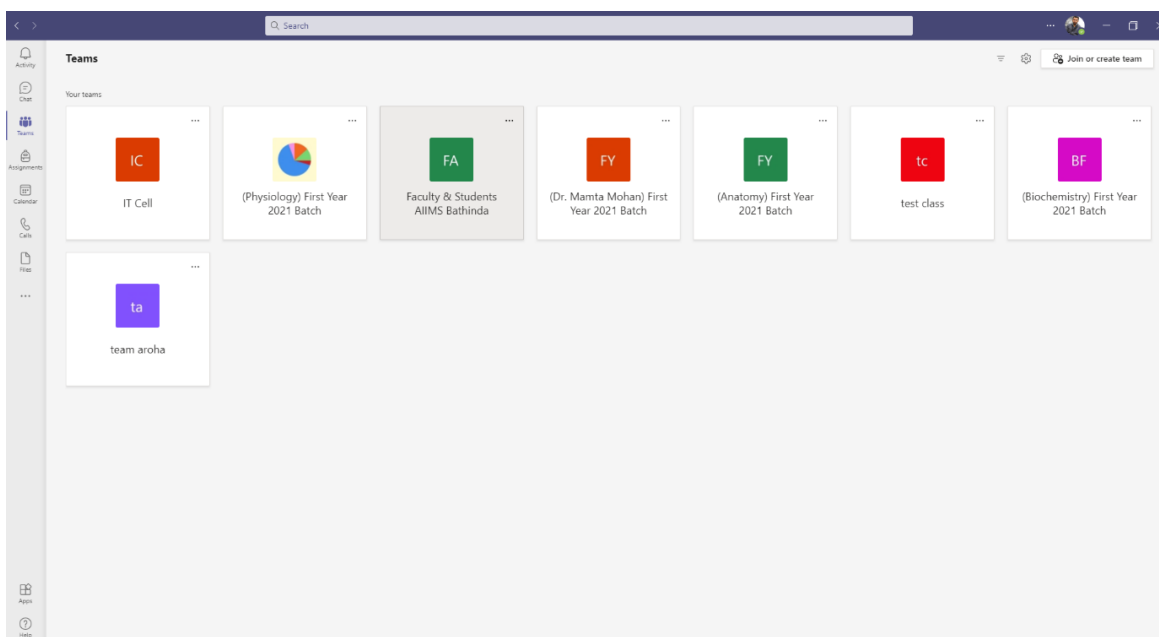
Search

...

Activity
Chat
Teams
Assignments
Calendar
Calls
Files
...

Teams

Join or create team

Your teams

...
IC
IT Cell

...
(Physiology) First Year 2021 Batch

...
FA
Faculty & Students AIIMS Bathinda

...
FY
(Dr. Mamta Mohan) First Year 2021 Batch

...
FY
(Anatomy) First Year 2021 Batch

...
tc
test class

...
BF
(Biochemistry) First Year 2021 Batch

...
ta
team aroha

Apps
Help